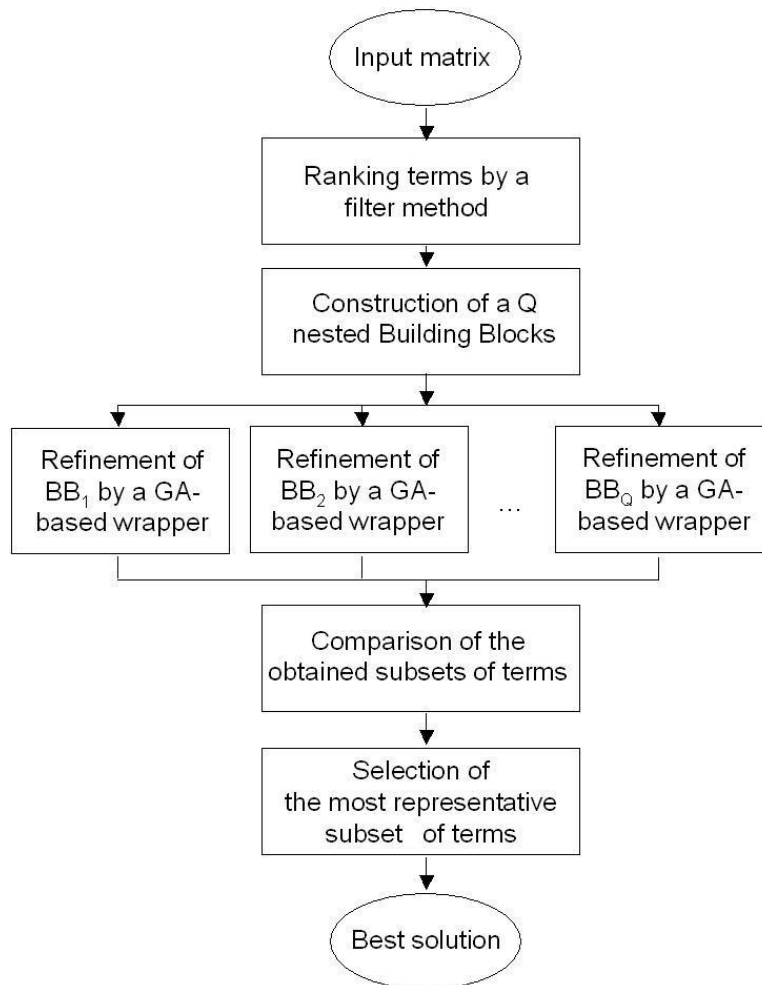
Input matrix

Ranking terms by a filter method

Construction of a Q nested Building Blocks

Refinement of $BB_1$ by a GA-based wrapper

Refinement of $BB_2$ by a GA-based wrapper

...

Refinement of $BB_Q$ by a GA-based wrapper

Comparison of the obtained subsets of terms

Selection of the most representative subset of terms

Best solution